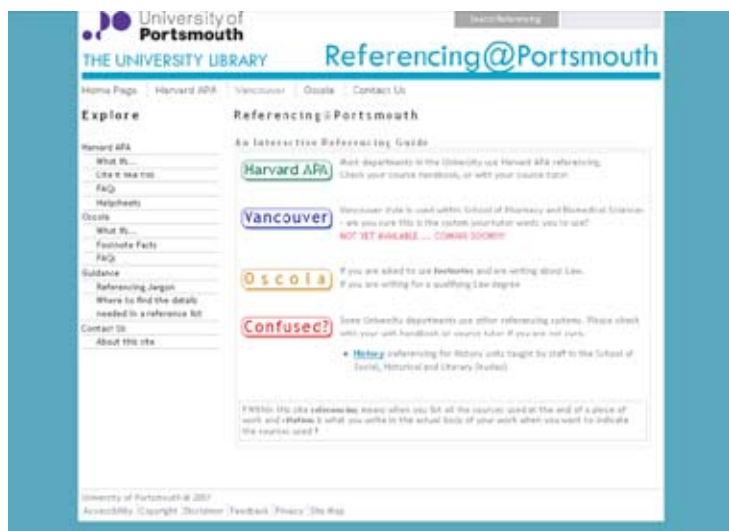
University of Portsmouth

Search Referencing

THE UNIVERSITY LIBRARY

Referencing@Portsmouth

Home Page | Harvard APA | Vancouver | Oscola | Contact Us

Explore

Harvard APA
What is...
Cite it like this
FAQs
Helpsheets
Oscola
What is...
Footnote Facts
FAQs
Guidance
Referencing Jargon
Where to find the details needed in a reference list
Contact Us
About this site

Referencing@Portsmouth

An Interactive Referencing Guide

Harvard APA

Most departments in the University use Harvard APA referencing. Check your course handbook, or with your course tutor.

Vancouver

Vancouver style is used within School of Pharmacy and Biomedical Sciences - are you sure this is the system your tutor wants you to use?
NOT YET AVAILABLE ..... COMING SOON!!!

Oscola

If you are asked to use footnotes and are writing about Law.
If you are writing for a qualifying Law degree

Confused?

Some University departments use other referencing systems. Please check with your unit handbook or course tutor if you are not sure.

• History referencing for History units taught by staff in the School of Social, Historical and Literary Studies

Within this site referencing means when you list all the sources used at the end of a piece of work and citation is what you write in the actual body of your work when you want to indicate the sources used?

University of Portsmouth © 2007
Accessibility | Copyright | Disclaimer | Feedback | Privacy | Site Map